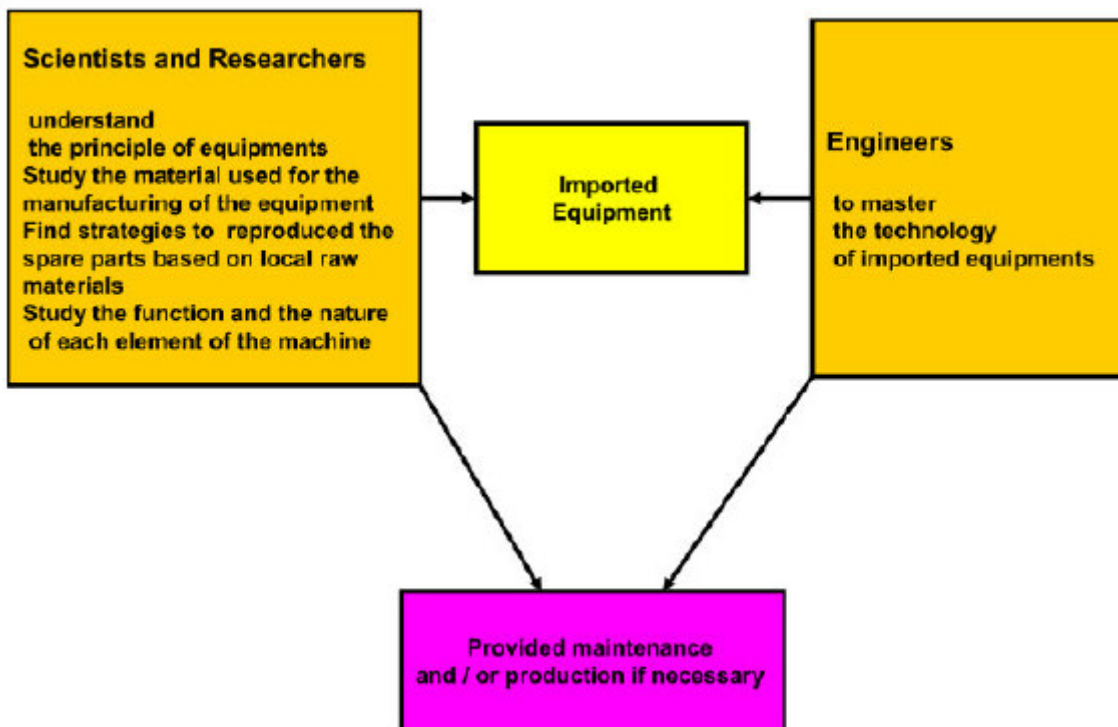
Scientists and Researchers

understand
the principle of equipments
Study the material used for the manufacturing of the equipment
Find strategies to reproduced the spare parts based on local raw materials
Study the function and the nature of each element of the machine

Imported Equipment

Engineers

to master
the technology
of imported equipments

Provided maintenance and / or production if necessary